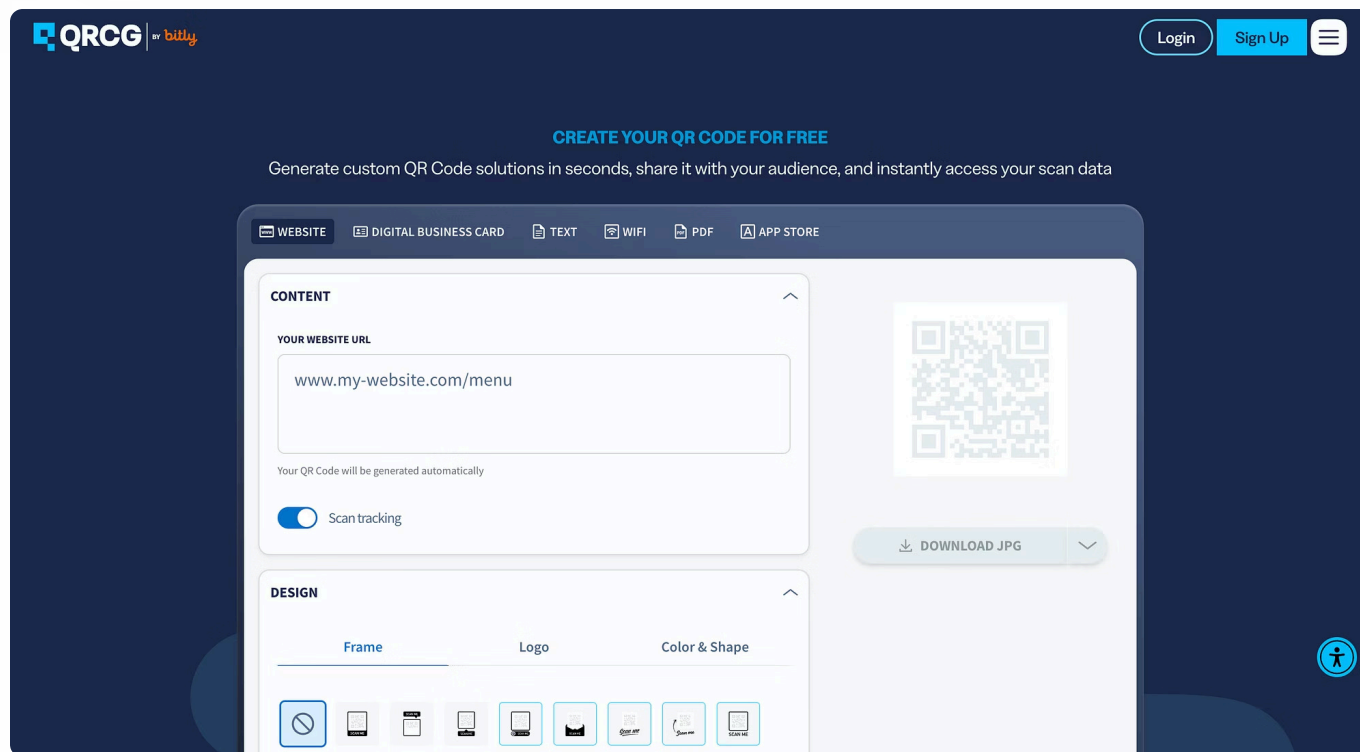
QRCG BY bitly

Login Sign Up

CREATE YOUR QR CODE FOR FREE

Generate custom QR Code solutions in seconds, share it with your audience, and instantly access your scan data

WEBSITE DIGITAL BUSINESS CARD TEXT WIFI PDF APP STORE

CONTENT

YOUR WEBSITE URL

www.my-website.com/menu

Your QR Code will be generated automatically

Scan tracking

DOWNLOAD JPG

DESIGN

Frame Logo Color & Shape

SCAN ME

SCAN ME